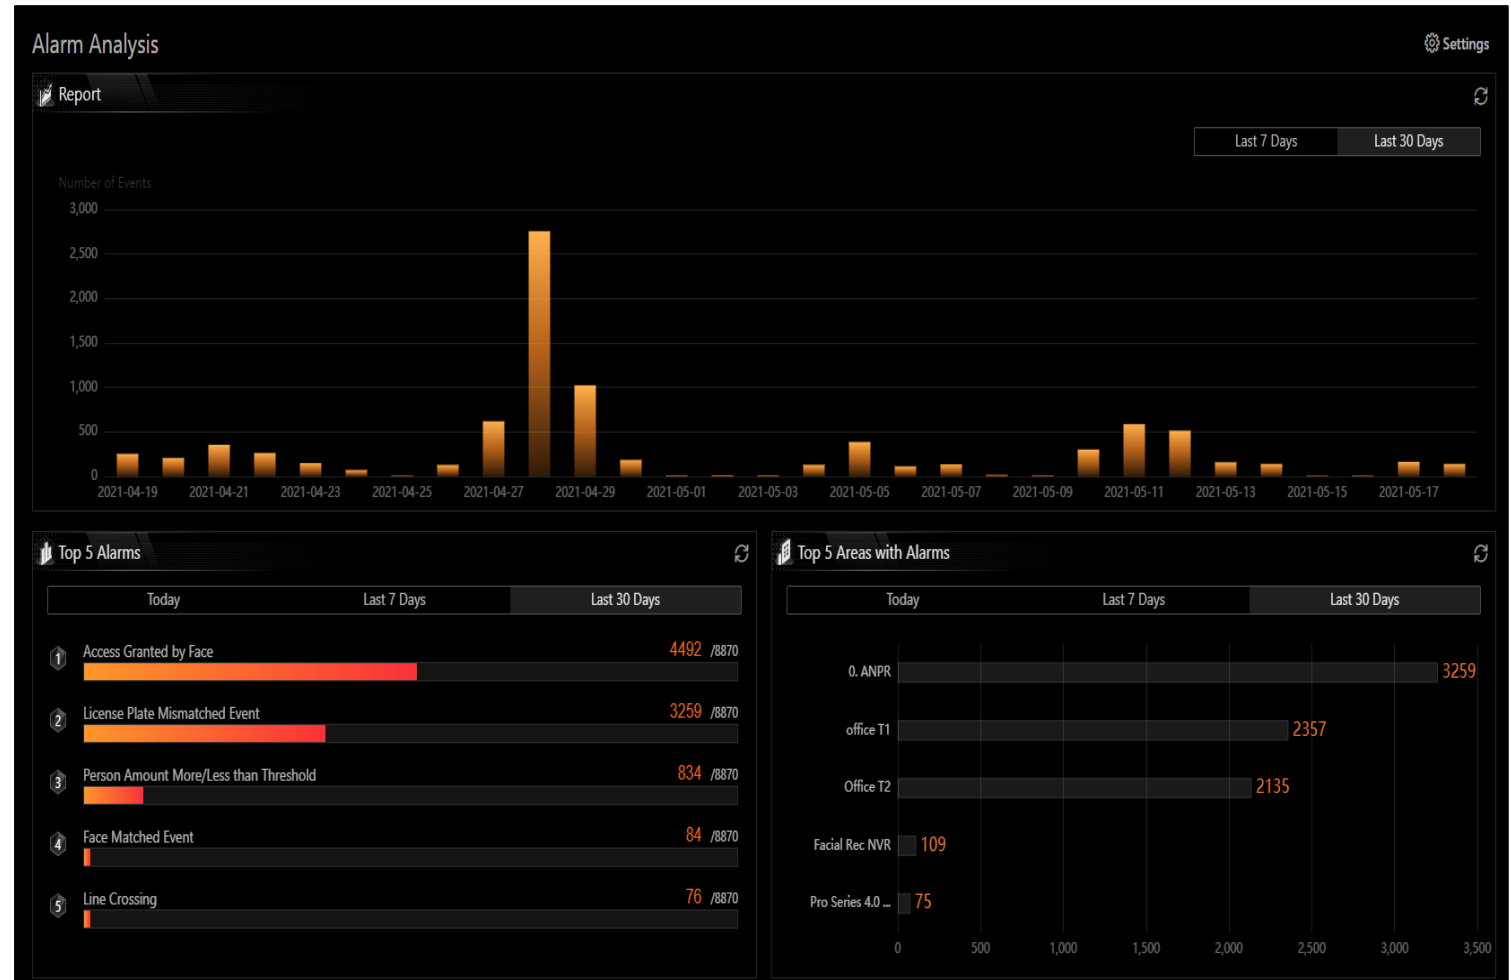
Alarm Analysis

Settings

Report

Last 7 Days | Last 30 Days

Number of Events

3,000
2,500
2,000
1,500
1,000
500
0

2021-04-19 2021-04-21 2021-04-23 2021-04-25 2021-04-27 2021-04-29 2021-05-01 2021-05-03 2021-05-05 2021-05-07 2021-05-09 2021-05-11 2021-05-13 2021-05-15 2021-05-17

Top 5 Alarms

Today | Last 7 Days | Last 30 Days

1 Access Granted by Face 4492 /8870

2 License Plate Mismatched Event 3259 /8870

3 Person Amount More/Less than Threshold 834 /8870

4 Face Matched Event 84 /8870

5 Line Crossing 76 /8870

Top 5 Areas with Alarms

Today | Last 7 Days | Last 30 Days

0. ANPR 3259

office T1 2357

Office T2 2135

Facial Rec NVR 109

Pro Series 4.0 ... 75

0 500 1,000 1,500 2,000 2,500 3,000 3,500